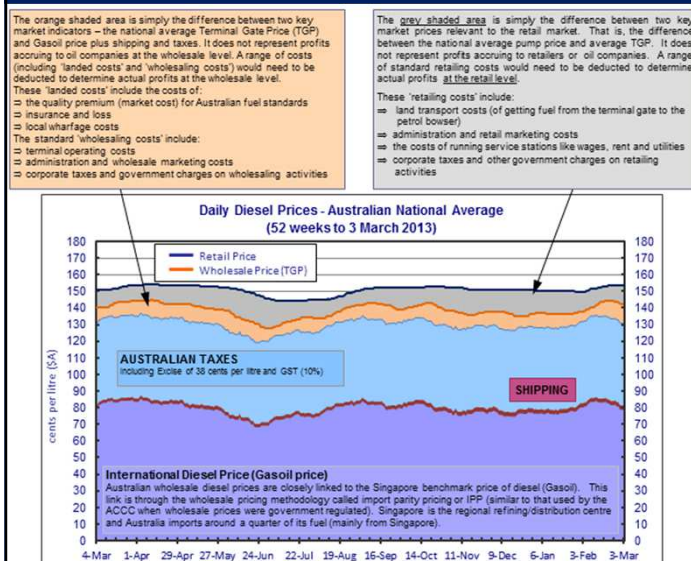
The orange shaded area is simply the difference between two key market indicators – the national average Terminal Gate Price (TGP) and Gasoil price plus shipping and taxes. It does not represent profits accruing to oil companies at the wholesale level. A range of costs (including 'landed costs' and 'wholesaling costs') would need to be deducted to determine actual profits at the wholesale level.
These 'landed costs' include the costs of:
⇒ the quality premium (market cost) for Australian fuel standards
⇒ insurance and loss
⇒ local wharfage costs
The standard 'wholesaling costs' include:
⇒ terminal operating costs
⇒ administration and wholesale marketing costs
⇒ corporate taxes and government charges on wholesaling activities

The grey shaded area is simply the difference between two key market prices relevant to the retail market. That is, the difference between the national average pump price and average TGP. It does not represent profits accruing to retailers or oil companies. A range of standard retailing costs would need to be deducted to determine actual profits at the retail level.
These 'retailing costs' include:
⇒ land transport costs (of getting fuel from the terminal gate to the petrol bowser)
⇒ administration and retail marketing costs
⇒ the costs of running service stations like wages, rent and utilities
⇒ corporate taxes and other government charges on retailing activities

Daily Diesel Prices - Australian National Average
(52 weeks to 3 March 2013)

Retail Price
Wholesale Price (TGP)

AUSTRALIAN TAXES
Including Excise of 38 cents per litre and GST (10%)

SHIPPING

International Diesel Price (Gasoil price)
Australian wholesale diesel prices are closely linked to the Singapore benchmark price of diesel (Gasoil). This link is through the wholesale pricing methodology called import parity pricing or IPP (similar to that used by the ACCC when wholesale prices were government regulated). Singapore is the regional refining/distribution centre and Australia imports around a quarter of its fuel (mainly from Singapore).

cents per litre ($A)

180 170 160 150 140 130 120 110 100 90 80 70 60 50 40 30 20 10 0

180 170 160 150 140 130 120 110 100 90 80 70 60 50 40 30 20 10 0

4-Mar 1-Apr 29-Apr 27-May 24-Jun 22-Jul 19-Aug 16-Sep 14-Oct 11-Nov 9-Dec 6-Jan 3-Feb 3-Mar